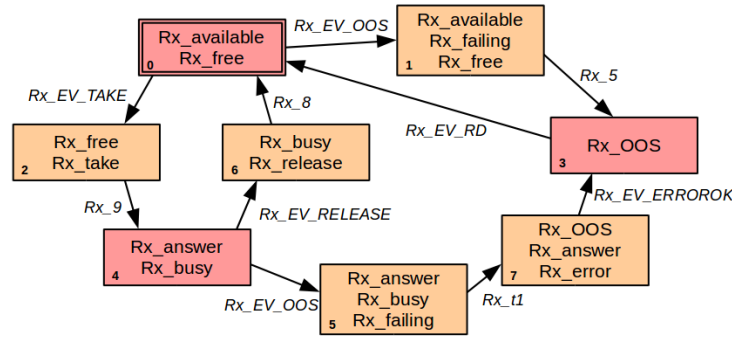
Rx_available
Rx_free
0

Rx_EV_OOS

Rx_available
Rx_failing
Rx_free
1

Rx_EV_TAKE

Rx_8

Rx_5

Rx_EV_RD

Rx_free
Rx_take
2

Rx_busy
Rx_release
6

Rx_OOS
3

Rx_9

Rx_EV_RELEASE

Rx_EV_ERROROK

Rx_answer
Rx_busy
4

Rx_OOS
Rx_answer
Rx_error
7

Rx_answer
Rx_busy
Rx_failing
5

Rx_EV_OOS

Rx_t1